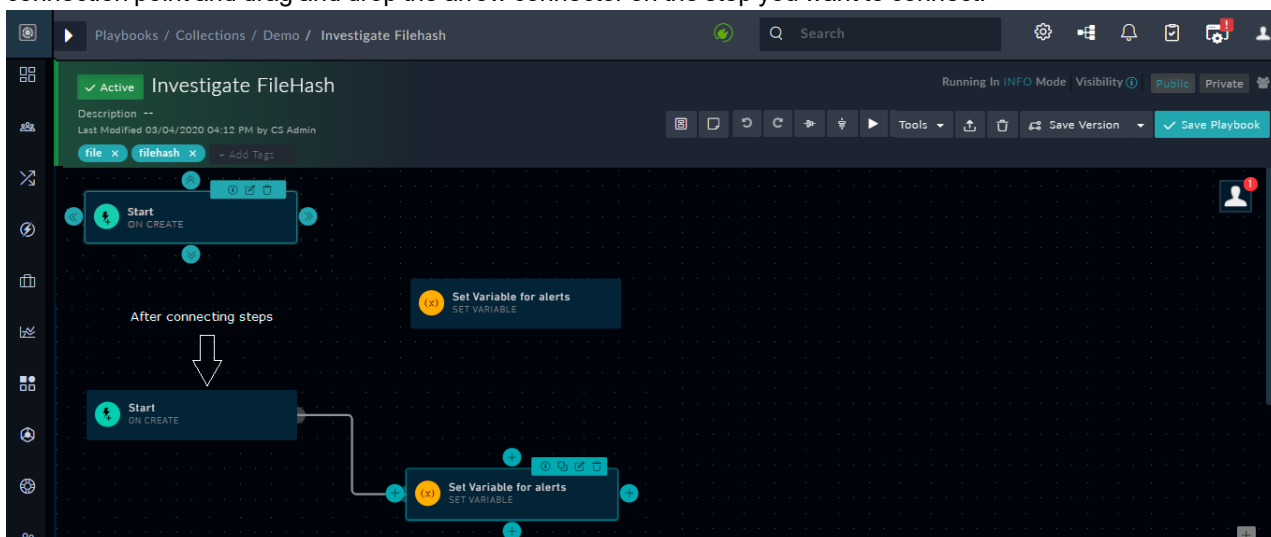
Playbooks / Collections / Demo / Investigate Filehash

Search

Active Investigate FileHash

Description --

Last Modified 03/04/2020 04:12 PM by CS Admin

file × filehash × + Add Tags

Running In INFO Mode Visibility Public Private

Tools Save Version Save Playbook

Start
ON CREATE

Set Variable for alerts
SET VARIABLE

After connecting steps

Start
ON CREATE

Set Variable for alerts
SET VARIABLE